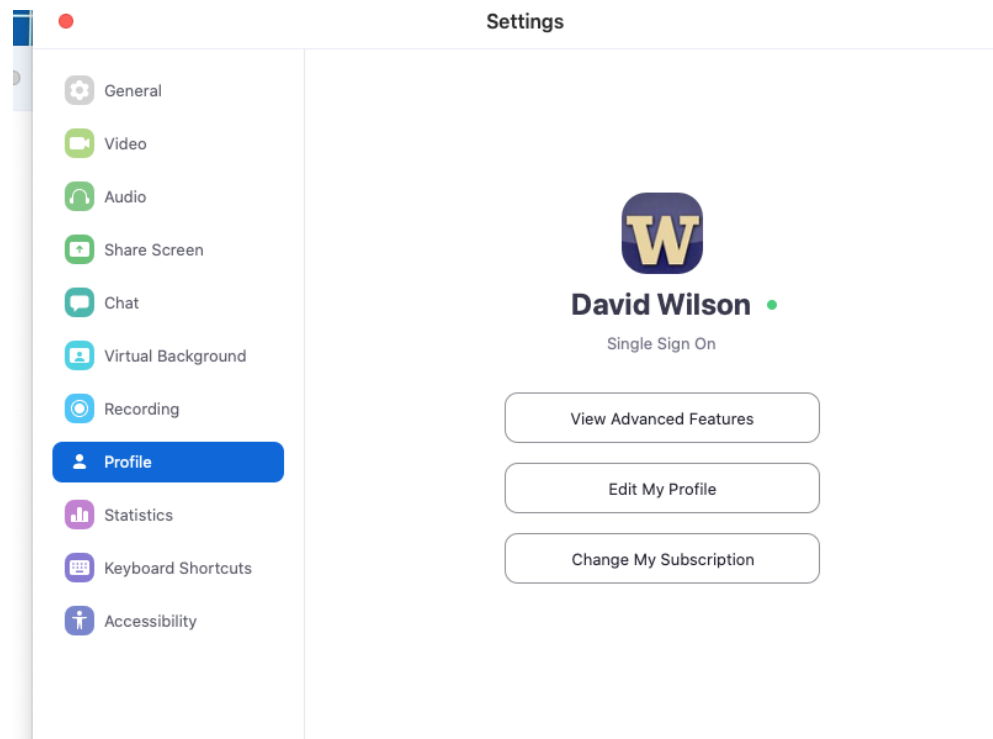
Settings

General

Video

Audio

Share Screen

Chat

Virtual Background

Recording

Profile

Statistics

Keyboard Shortcuts

Accessibility

W

David Wilson

Single Sign On

View Advanced Features

Edit My Profile

Change My Subscription